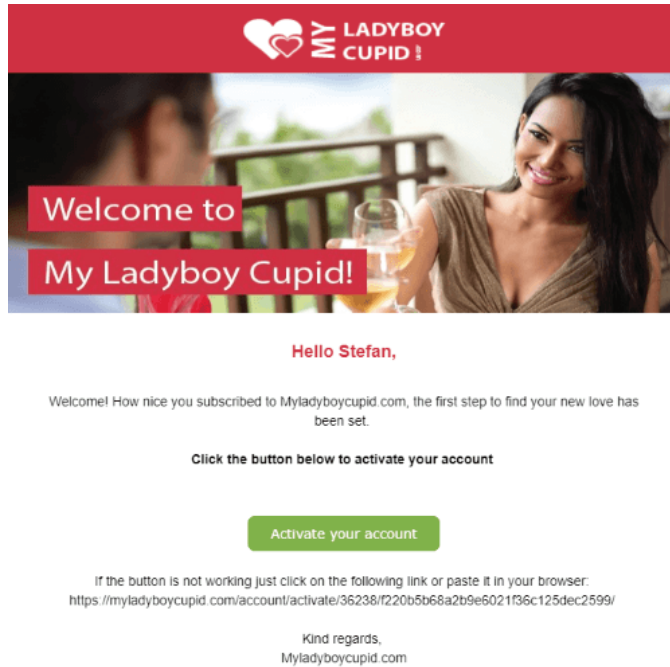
MY LADYBOY CUPID

Welcome to
My Ladyboy Cupid!

Hello Stefan,

Welcome! How nice you subscribed to Myladyboycupid.com, the first step to find your new love has been set.

Click the button below to activate your account

Activate your account

If the button is not working just click on the following link or paste it in your browser:
https://myladyboycupid.com/account/activate/36238/f220b5b68a2b9e6021f36c125dec2599/

Kind regards,
Myladyboycupid.com